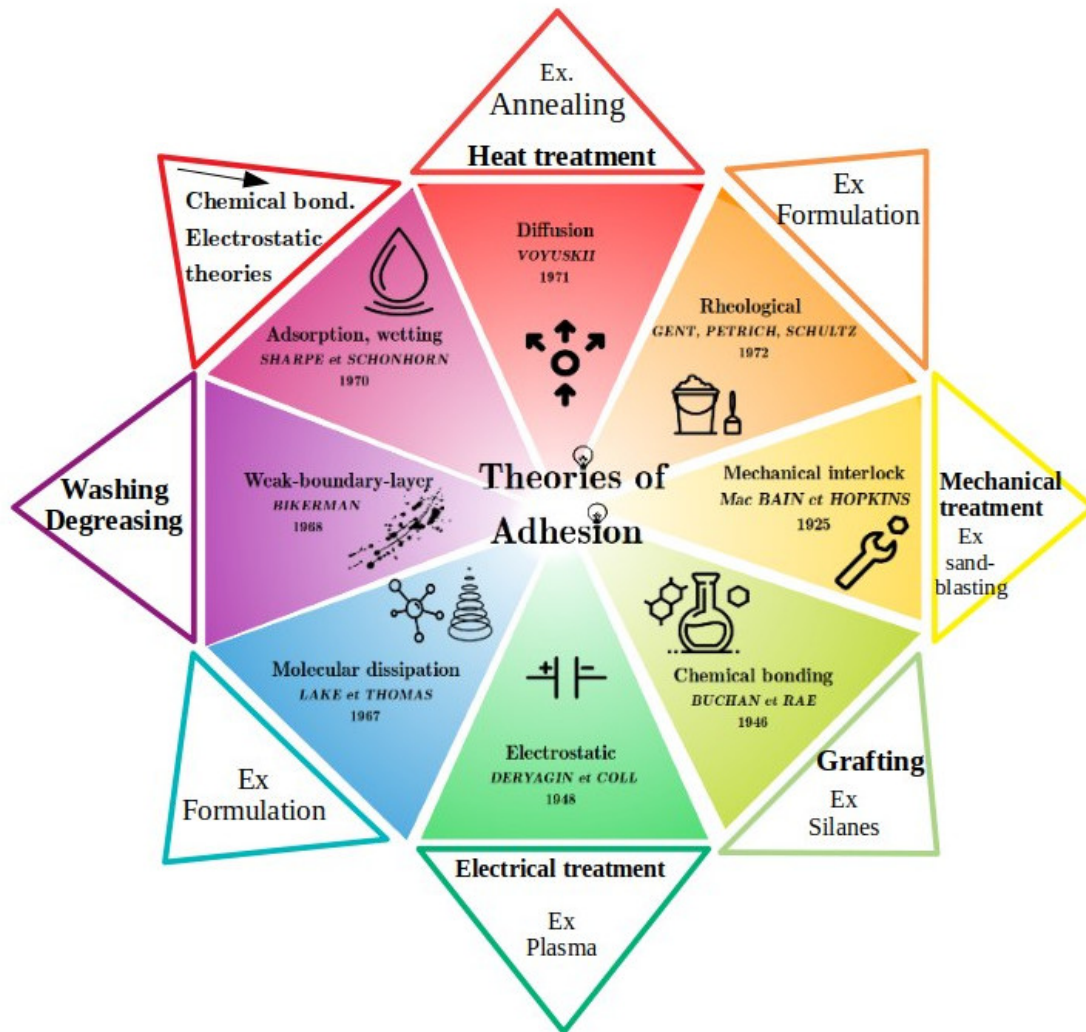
Ex.
Annealing
Heat treatment

Ex
Formulation

Chemical bond.
Electrostatic
theories

Theories of
Adhesion

Diffusion
VOYUSKII
1971

Rheological
GENT, PETRICH, SCHULTZ
1972

Adsorption, wetting
SHARPE et SCHONHORN
1970

Mechanical interlock
Mac BAIN et HOPKINS
1925

Mechanical
treatment
Ex
sand-
blasting

Washing
Degreasing

Weak-boundary-layer
BIKERMAN
1968

Molecular dissipation
LAKE et THOMAS
1967

Chemical bonding
BUCHAN et RAE
1946

Electrostatic
DERYAGIN et COLL
1948

Grafting
Ex
Silanes

Ex
Formulation

Electrical treatment
Ex
Plasma